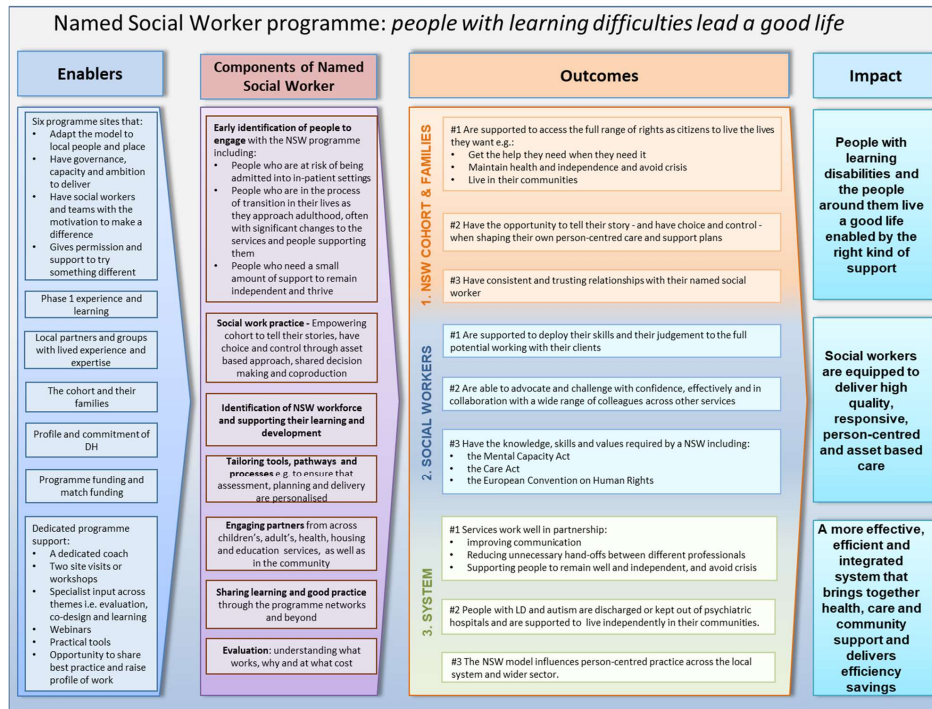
Named Social Worker programme: *people with learning difficulties lead a good life*

Enablers

Six programme sites that:
- Adapt the model to local people and place
- Have governance, capacity and ambition to deliver
- Have social workers and teams with the motivation to make a difference
- Gives permission and support to try something different

Phase 1 experience and learning

Local partners and groups with lived experience and expertise

The cohort and their families

Profile and commitment of DH

Programme funding and match funding

Dedicated programme support:
- A dedicated coach
- Two site visits or workshops
- Specialist input across themes i.e. evaluation, co-design and learning
- Webinars
- Practical tools
- Opportunity to share best practice and raise profile of work

Components of Named Social Worker

**Early identification of people to engage** with the NSW programme including:
- People who are at risk of being admitted into in-patient settings
- People who are in the process of transition in their lives as they approach adulthood, often with significant changes to the services and people supporting them
- People who need a small amount of support to remain independent and thrive

**Social work practice** - Empowering cohort to tell their stories, have choice and control through asset based approach, shared decision making and coproduction

**Identification of NSW workforce and supporting their learning and development**

**Tailoring tools, pathways and processes** e.g. to ensure that assessment, planning and delivery are personalised

**Engaging partners** from across children's, adult's, health, housing and education services, as well as in the community

**Sharing learning and good practice** through the programme networks and beyond

**Evaluation**: understanding what works, why and at what cost

Outcomes

1. NSW COHORT & FAMILIES

#1 Are supported to access the full range of rights as citizens to live the lives they want e.g.:
- Get the help they need when they need it
- Maintain health and independence and avoid crisis
- Live in their communities

#2 Have the opportunity to tell their story - and have choice and control - when shaping their own person-centred care and support plans

#3 Have consistent and trusting relationships with their named social worker

2. SOCIAL WORKERS

#1 Are supported to deploy their skills and their judgement to the full potential working with their clients

#2 Are able to advocate and challenge with confidence, effectively and in collaboration with a wide range of colleagues across other services

#3 Have the knowledge, skills and values required by a NSW including:
- the Mental Capacity Act
- the Care Act
- the European Convention on Human Rights

3. SYSTEM

#1 Services work well in partnership:
- improving communication
- Reducing unnecessary hand-offs between different professionals
- Supporting people to remain well and independent, and avoid crisis

#2 People with LD and autism are discharged or kept out of psychiatric hospitals and are supported to live independently in their communities.

#3 The NSW model influences person-centred practice across the local system and wider sector.

Impact

People with learning disabilities and the people around them live a good life enabled by the right kind of support

Social workers are equipped to deliver high quality, responsive, person-centred and asset based care

A more effective, efficient and integrated system that brings together health, care and community support and delivers efficiency savings